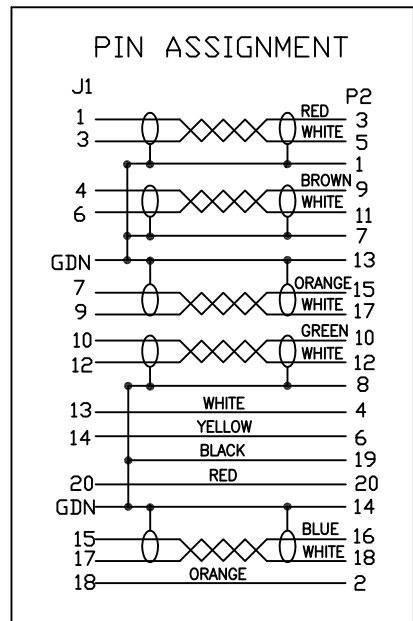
PIN ASSIGNMENT

J1

P2

1

3

RED

WHITE

3

5

1

4

6

BROWN

WHITE

9

11

7

GDN

13

7

9

ORANGE

WHITE

15

17

10

12

GREEN

WHITE

10

12

8

13

WHITE

4

14

YELLOW

6

BLACK

19

20

RED

20

GDN

14

15

17

BLUE

WHITE

16

18

18

ORANGE

2